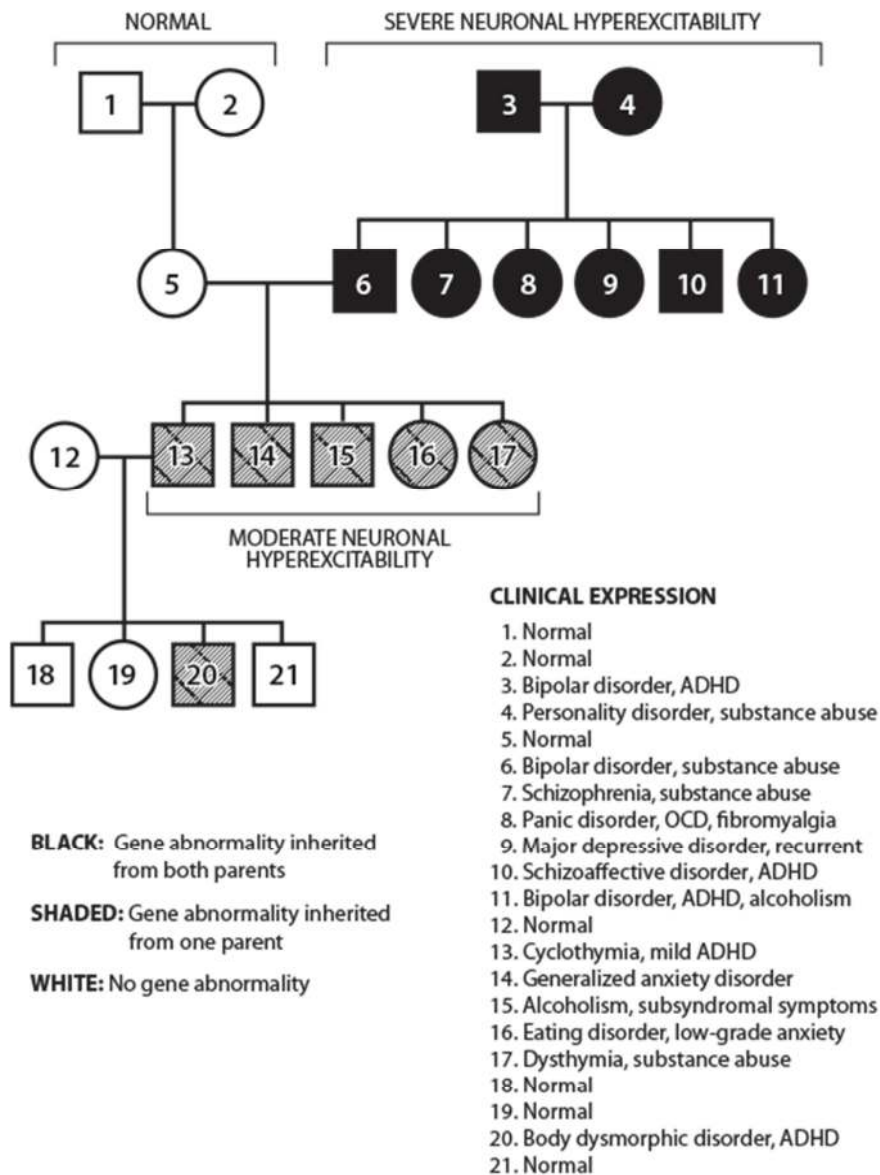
NORMAL

SEVERE NEURONAL HYPEREXCITABILITY

1 2

3 4

5 6 7 8 9 10 11

12 13 14 15 16 17

MODERATE NEURONAL HYPEREXCITABILITY

18 19 20 21

CLINICAL EXPRESSION

1. Normal
2. Normal
3. Bipolar disorder, ADHD
4. Personality disorder, substance abuse
5. Normal
6. Bipolar disorder, substance abuse
7. Schizophrenia, substance abuse
8. Panic disorder, OCD, fibromyalgia
9. Major depressive disorder, recurrent
10. Schizoaffective disorder, ADHD
11. Bipolar disorder, ADHD, alcoholism
12. Normal
13. Cyclothymia, mild ADHD
14. Generalized anxiety disorder
15. Alcoholism, subsyndromal symptoms
16. Eating disorder, low-grade anxiety
17. Dysthymia, substance abuse
18. Normal
19. Normal
20. Body dysmorphic disorder, ADHD
21. Normal

BLACK: Gene abnormality inherited from both parents

SHADED: Gene abnormality inherited from one parent

WHITE: No gene abnormality